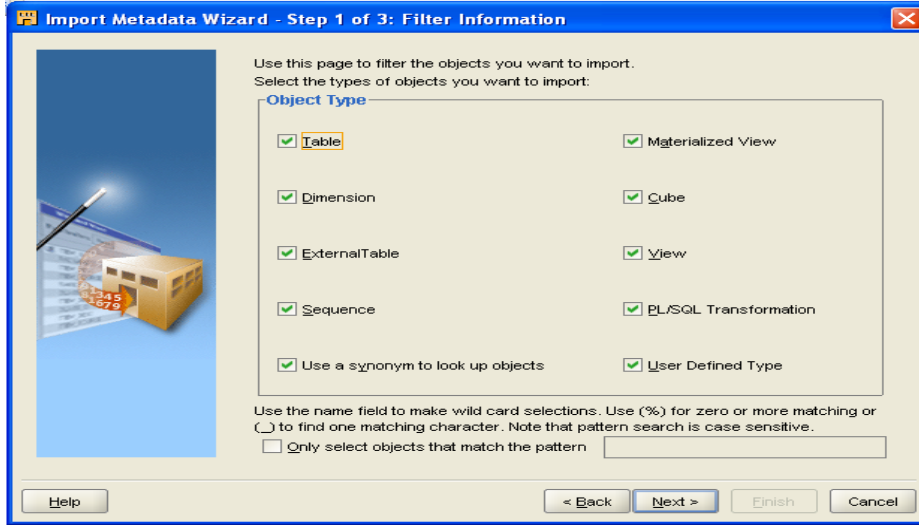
Import Metadata Wizard - Step 1 of 3: Filter Information

Use this page to filter the objects you want to import.
Select the types of objects you want to import:

Object Type

Table
Materialized View
Dimension
Cube
ExternalTable
View
Sequence
PL/SQL Transformation
Use a synonym to look up objects
User Defined Type

Use the name field to make wild card selections. Use (%) for zero or more matching or (_) to find one matching character. Note that pattern search is case sensitive.

Only select objects that match the pattern

Help
< Back
Next >
Finish
Cancel